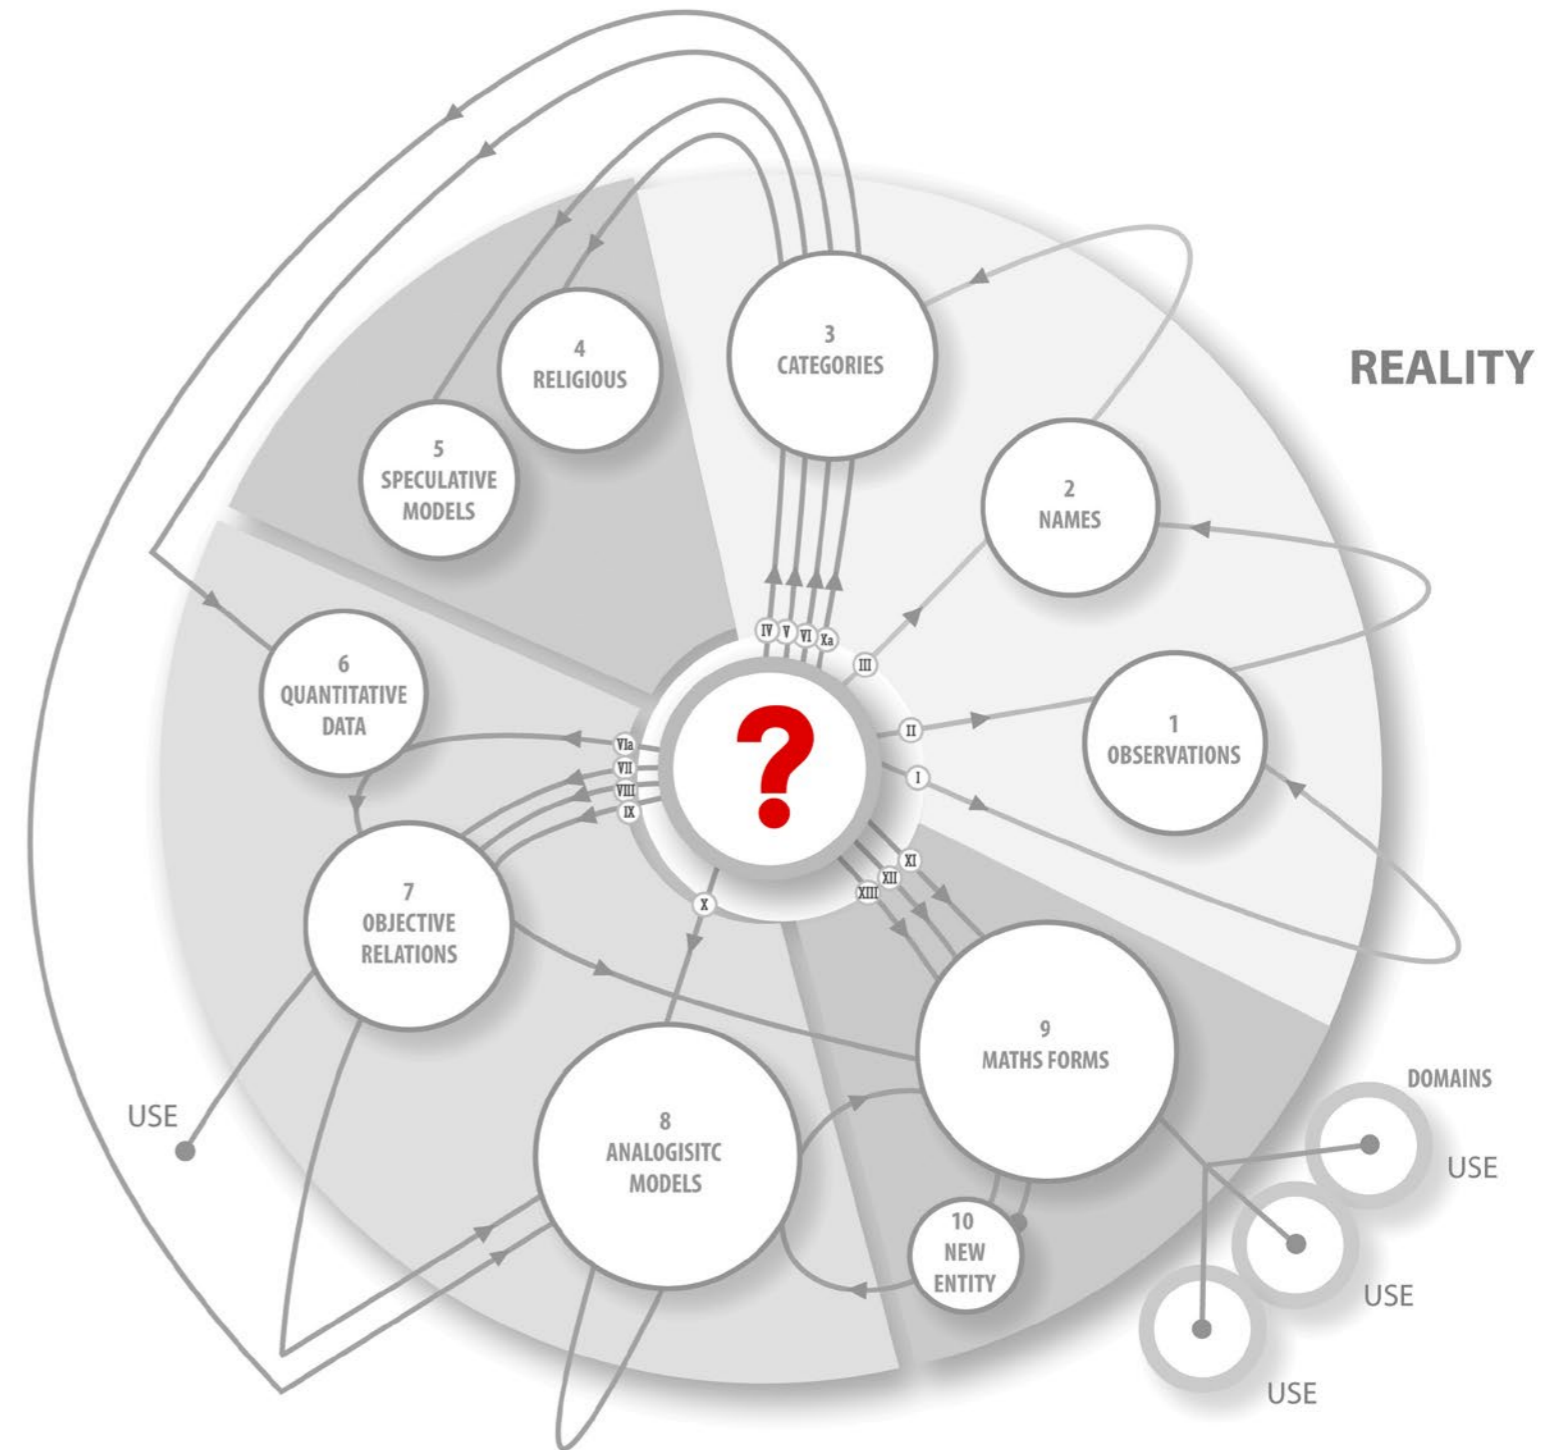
REALITY

3
CATEGORIES

4
RELIGIOUS

5
SPECULATIVE
MODELS

2
NAMES

IV V VI Xa

III

6
QUANTITATIVE
DATA

?

II

1
OBSERVATIONS

VIa
VII
VIII
IX

I

XI
XII
XIII

7
OBJECTIVE
RELATIONS

X

9
MATHS FORMS

DOMAINS

USE

8
ANALOGISITC
MODELS

USE

10
NEW
ENTITY

USE

USE